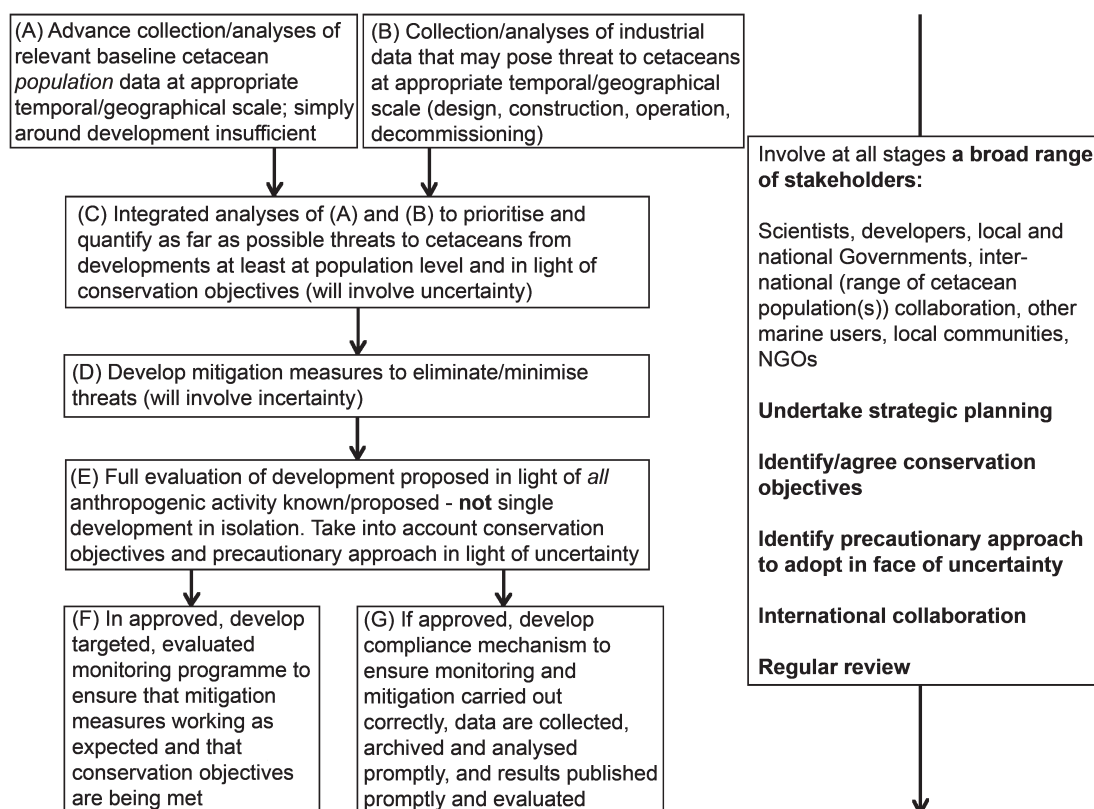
(A) Advance collection/analyses of relevant baseline cetacean *population* data at appropriate temporal/geographical scale; simply around development insufficient

(B) Collection/analyses of industrial data that may pose threat to cetaceans at appropriate temporal/geographical scale (design, construction, operation, decommissioning)

(C) Integrated analyses of (A) and (B) to prioritise and quantify as far as possible threats to cetaceans from developments at least at population level and in light of conservation objectives (will involve uncertainty)

(D) Develop mitigation measures to eliminate/minimise threats (will involve incertainty)

(E) Full evaluation of development proposed in light of *all* anthropogenic activity known/proposed - **not** single development in isolation. Take into account conservation objectives and precautionary approach in light of uncertainty

(F) In approved, develop targeted, evaluated monitoring programme to ensure that mitigation measures working as expected and that conservation objectives are being met

(G) If approved, develop compliance mechanism to ensure monitoring and mitigation carried out correctly, data are collected, archived and analysed promptly, and results published promptly and evaluated

Involve at all stages **a broad range of stakeholders:**

Scientists, developers, local and national Governments, international (range of cetacean population(s)) collaboration, other marine users, local communities, NGOs

**Undertake strategic planning**

**Identify/agree conservation objectives**

**Identify precautionary approach to adopt in face of uncertainty**

**International collaboration**

**Regular review**